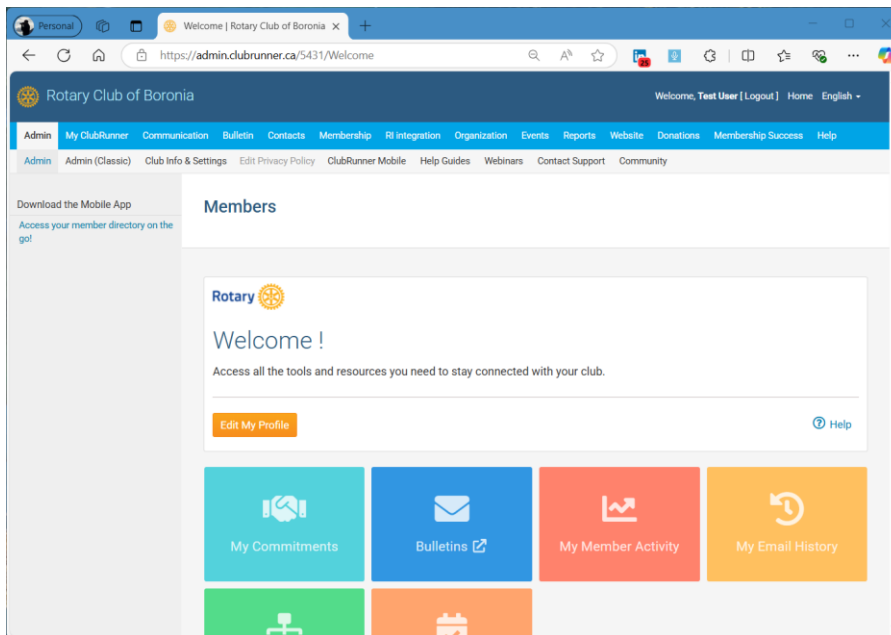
Personal
Welcome | Rotary Club of Boronia
https://admin.clubrunner.ca/5431/Welcome

Rotary Club of Boronia
Welcome, Test User [ Logout ] Home English

Admin My ClubRunner Communication Bulletin Contacts Membership RI integration Organization Events Reports Website Donations Membership Success Help

Admin Admin (Classic) Club Info & Settings Edit Privacy Policy ClubRunner Mobile Help Guides Webinars Contact Support Community

Download the Mobile App
Access your member directory on the go!

Members

Rotary

Welcome !

Access all the tools and resources you need to stay connected with your club.

Edit My Profile

Help

My Commitments

Bulletins

My Member Activity

My Email History